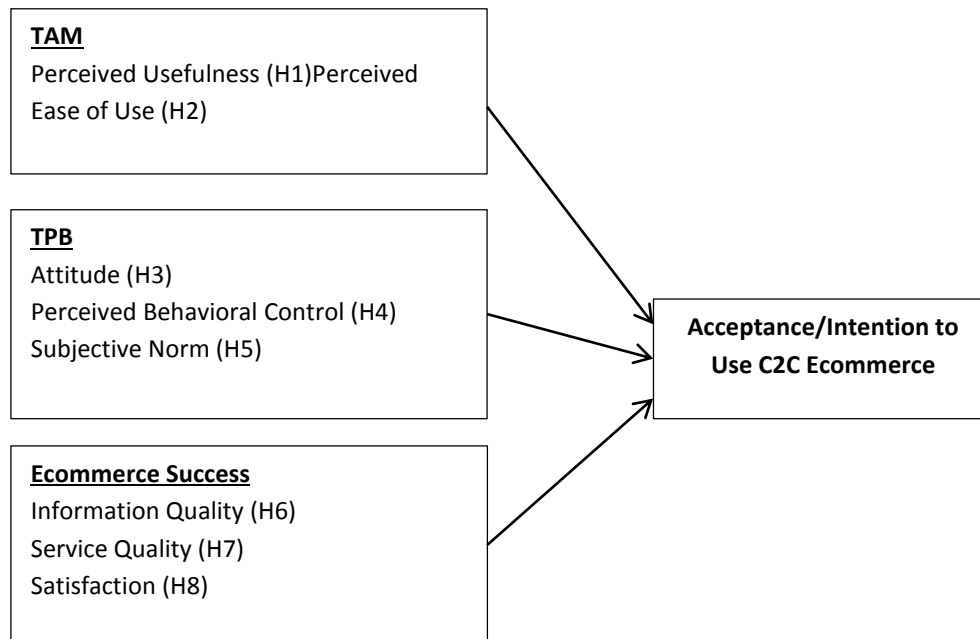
TAM
Perceived Usefulness (H1)Perceived Ease of Use (H2)

TPB
Attitude (H3)
Perceived Behavioral Control (H4)
Subjective Norm (H5)

Ecommerce Success
Information Quality (H6)
Service Quality (H7)
Satisfaction (H8)

Acceptance/Intention to Use C2C Ecommerce